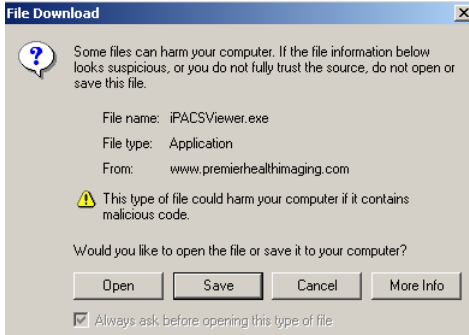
File Download

Some files can harm your computer. If the file information below looks suspicious, or you do not fully trust the source, do not open or save this file.

File name: iPACSViewer.exe
File type: Application
From: www.premierhealthimaging.com

This type of file could harm your computer if it contains malicious code.

Would you like to open the file or save it to your computer?

Open | Save | Cancel | More Info

Always ask before opening this type of file